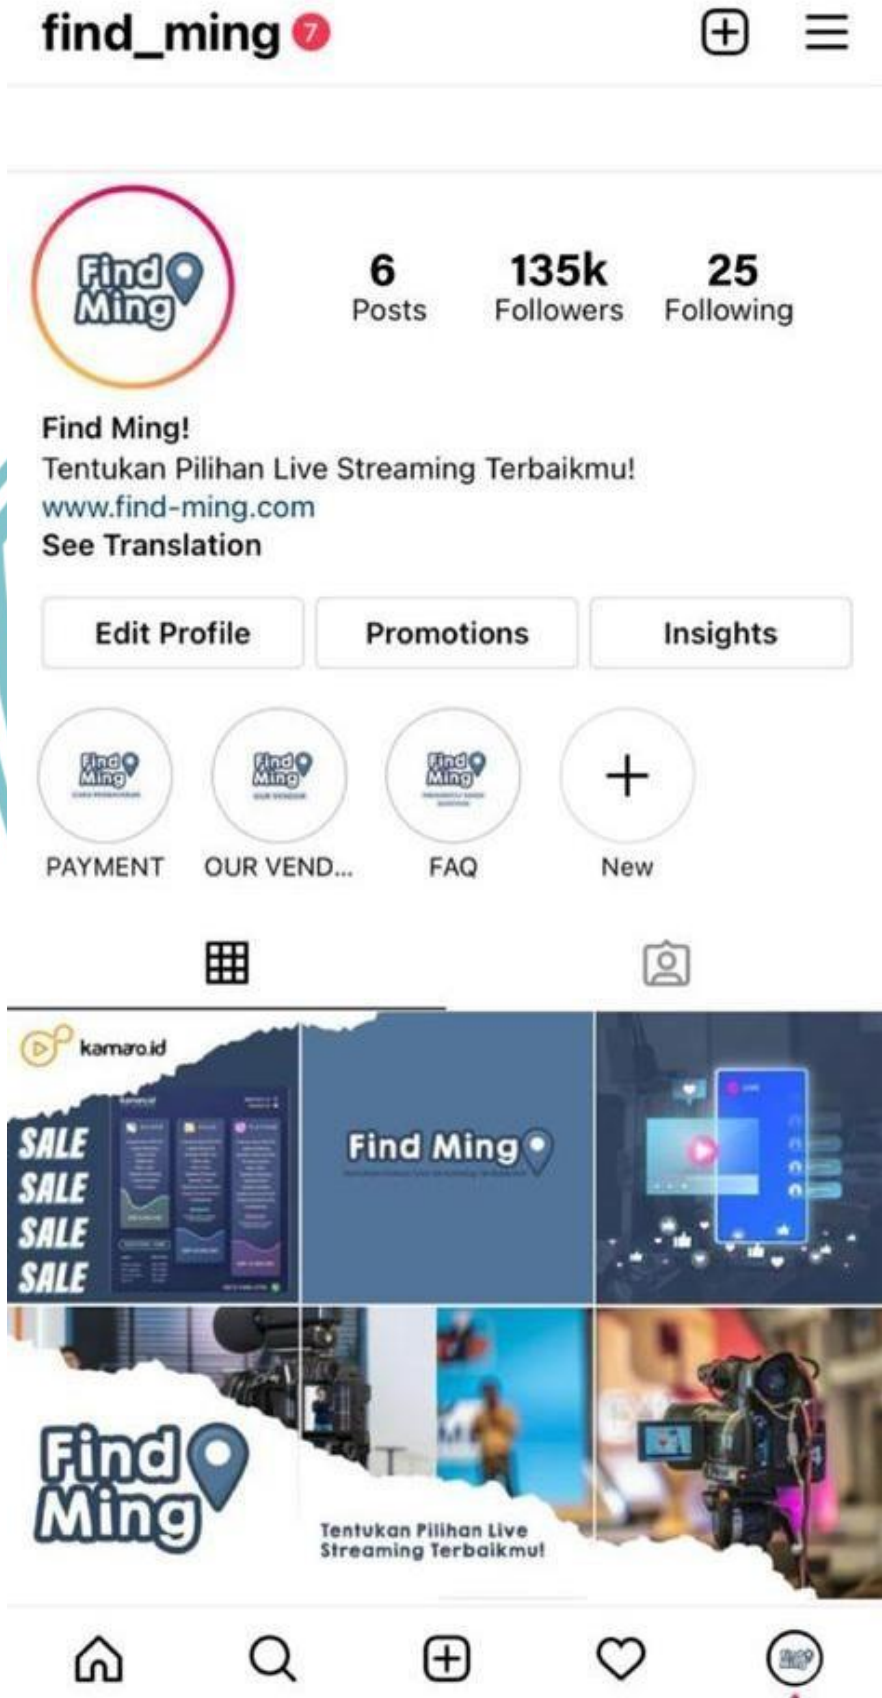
find_ming 7

Find Ming

6 Posts
135k Followers
25 Following

Find Ming!
Tentukan Pilihan Live Streaming Terbaikmu!
www.find-ming.com
See Translation

Edit Profile
Promotions
Insights

PAYMENT
OUR VEND...
FAQ
New

kamaro.id
SALE
SALE
SALE
SALE

Find Ming

Find Ming

Tentukan Pilihan Live Streaming Terbaikmu!